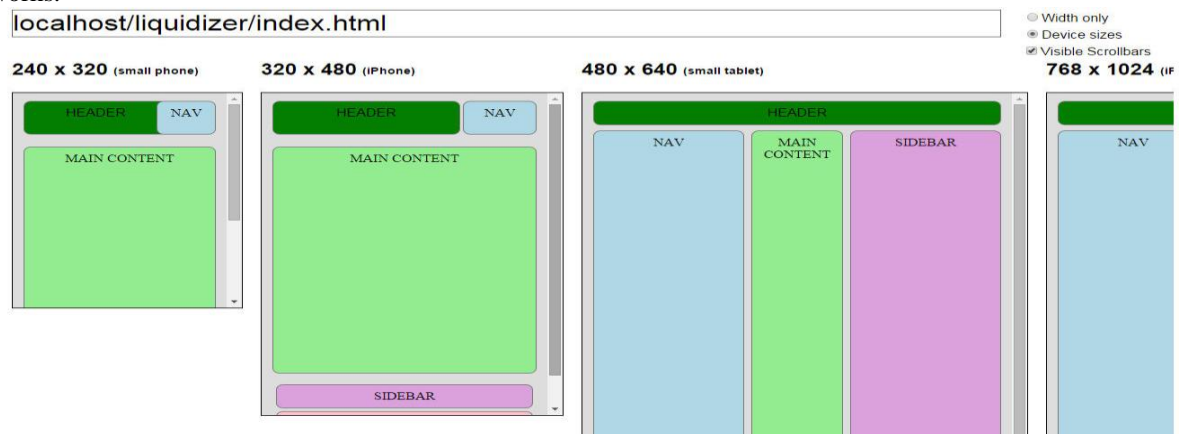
localhost/liquidizer/index.html

Width only
Device sizes
Visible Scrollbars

240 x 320 (small phone)

HEADER
NAV
MAIN CONTENT

320 x 480 (iPhone)

HEADER
NAV
MAIN CONTENT
SIDEBAR

480 x 640 (small tablet)

HEADER
NAV
MAIN CONTENT
SIDEBAR

768 x 1024 (iP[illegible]

NAV